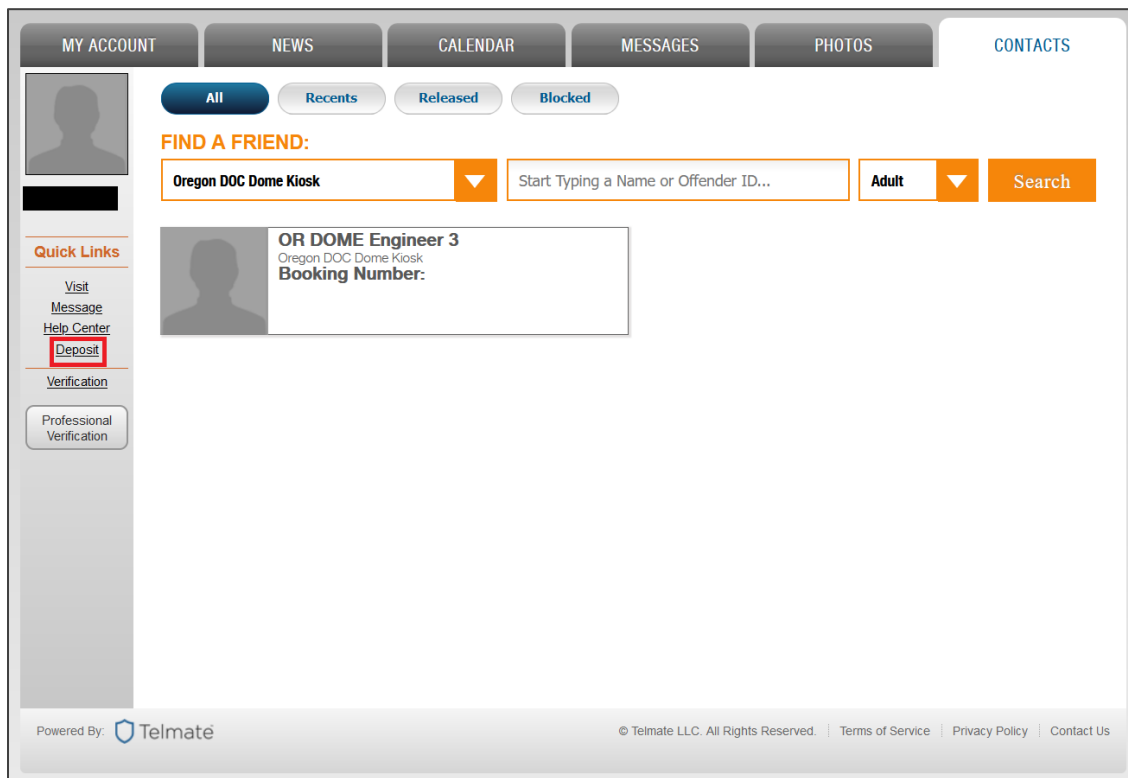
MY ACCOUNT NEWS CALENDAR MESSAGES PHOTOS CONTACTS

All Recents Released Blocked

FIND A FRIEND:

Oregon DOC Dome Kiosk

Start Typing a Name or Offender ID...

Adult

Search

Quick Links

Visit
Message
Help Center
Deposit
Verification

Professional Verification

OR DOME Engineer 3
Oregon DOC Dome Kiosk
Booking Number:

Powered By: Telmate

© Telmate LLC. All Rights Reserved. | Terms of Service | Privacy Policy | Contact Us